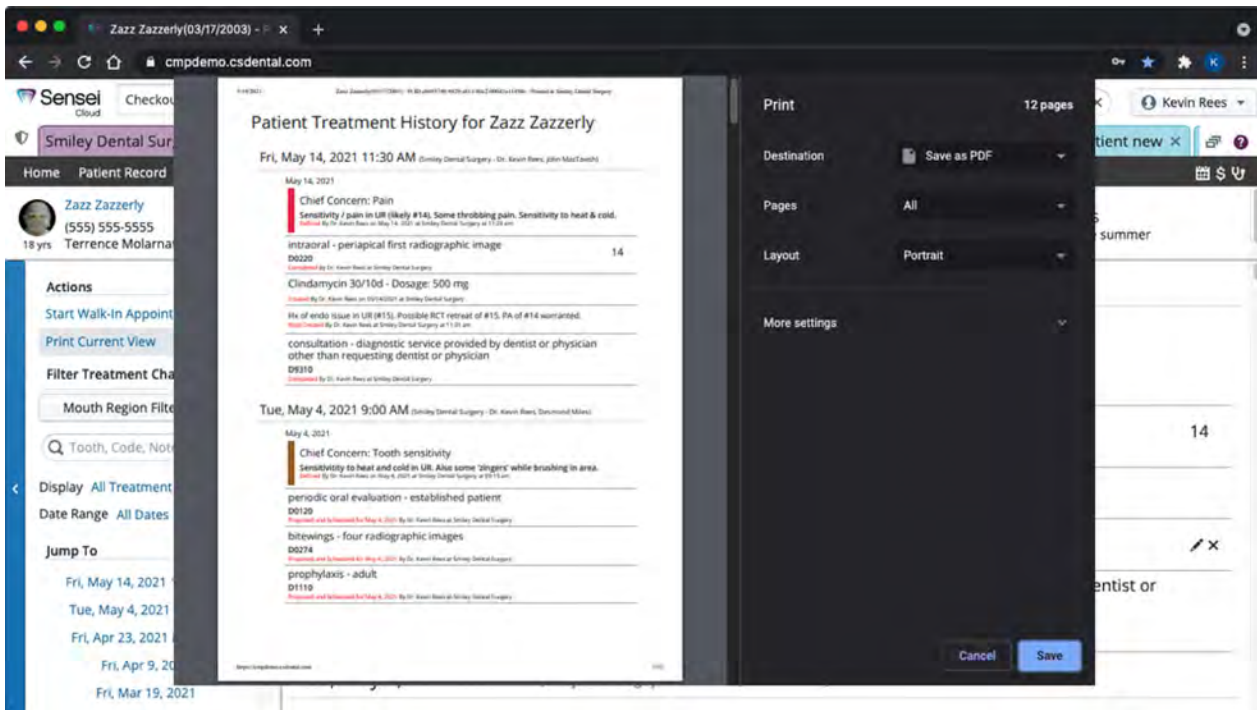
Zazz Zazzerly(03/17/2003) - ×

cmpdemo.csdental.com

K

Sensei Cloud

Checkou

Kevin Rees

Smiley Dental Sur

tient new ×

Home Patient Record

Zazz Zazzerly
(555) 555-5555
18 yrs Terrence Molarna

summer

Actions
Start Walk-In Appoint
Print Current View
Filter Treatment Cha
Mouth Region Filte
Tooth, Code, Not
Display All Treatment
Date Range All Dates
Jump To
Fri, May 14, 2021
Tue, May 4, 2021
Fri, Apr 23, 2021
Fri, Apr 9, 20
Fri, Mar 19, 2021

14

entist or

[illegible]

Patient Treatment History for Zazz Zazzerly

Fri, May 14, 2021 11:30 AM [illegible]

May 14, 2021

Chief Concern: Pain
Sensitivity / pain in UR (likely #14). Some throbbing pain. Sensitivity to heat & cold.
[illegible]

intraoral - periapical first radiographic image 14
D0220
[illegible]

Clindamycin 30/10d - Dosage: 500 mg
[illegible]

Hx of endo issue in UR (#15). Possible RCT retreat of #15. PA of #14 warranted.
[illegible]

consultation - diagnostic service provided by dentist or physician other than requesting dentist or physician
D9310
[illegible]

Tue, May 4, 2021 9:00 AM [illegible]

May 4, 2021

Chief Concern: Tooth sensitivity
Sensitivity to heat and cold in UR. Also some 'zingers' while brushing in area.
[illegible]

periodic oral evaluation - established patient
D0120
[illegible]

bitewings - four radiographic images
D0274
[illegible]

prophylaxis - adult
D1110
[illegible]

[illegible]

Print 12 pages
Destination Save as PDF
Pages All
Layout Portrait
More settings
Cancel Save